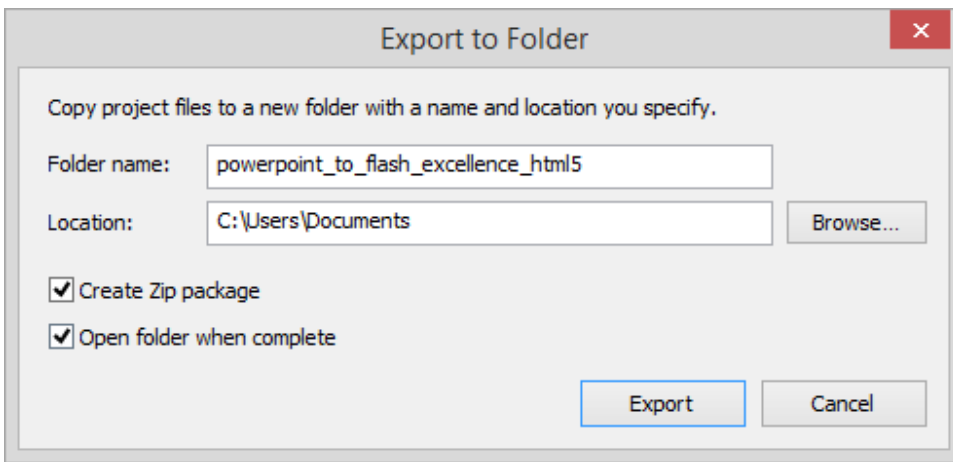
Export to Folder

Copy project files to a new folder with a name and location you specify.

Folder name: powerpoint_to_flash_excellence_html5

Location: C:\Users\Documents

Browse...

Create Zip package

Open folder when complete

Export

Cancel